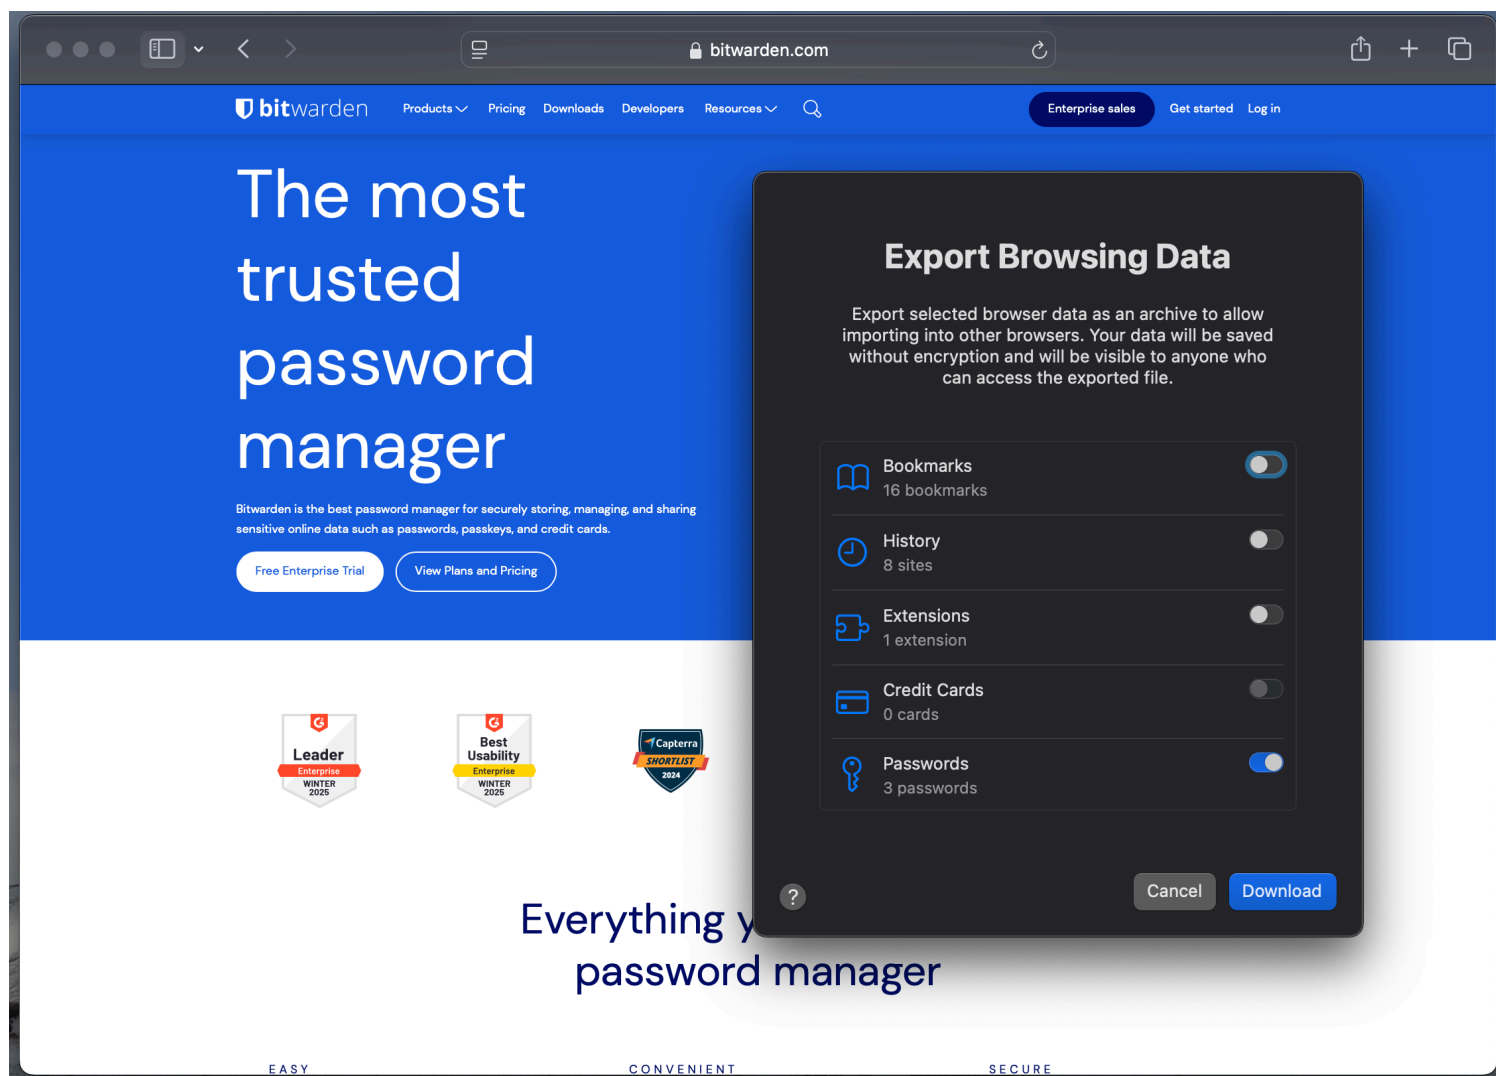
bitwarden.com

bitwarden Products Pricing Downloads Developers Resources Enterprise sales Get started Log in

The most trusted password manager

Bitwarden is the best password manager for securely storing, managing, and sharing sensitive online data such as passwords, passkeys, and credit cards.

Free Enterprise Trial View Plans and Pricing

Leader Enterprise WINTER 2025

Best Usability Enterprise WINTER 2025

Capterra SHORTLIST 2024

Everything y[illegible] password manager

EASY CONVENIENT SECURE

Export Browsing Data

Export selected browser data as an archive to allow importing into other browsers. Your data will be saved without encryption and will be visible to anyone who can access the exported file.

Bookmarks
16 bookmarks

History
8 sites

Extensions
1 extension

Credit Cards
0 cards

Passwords
3 passwords

?

Cancel Download